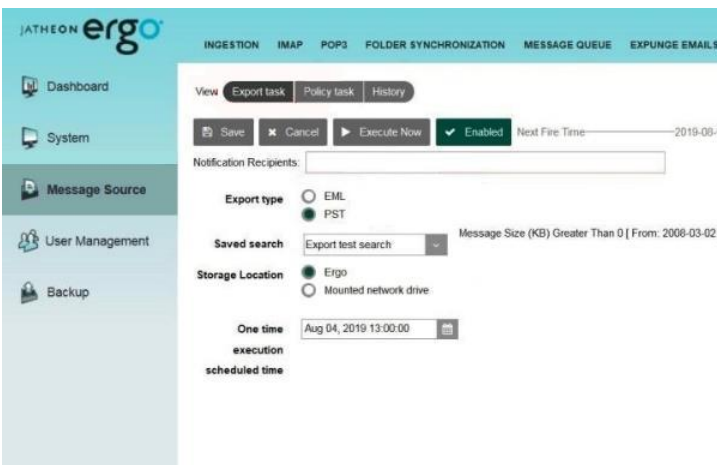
JATHEON ergo

INGESTION IMAP POP3 FOLDER SYNCHRONIZATION MESSAGE QUEUE EXPUNGE EMAILS

Dashboard
System
Message Source
User Management
Backup

View Export task Policy task History

Save Cancel Execute Now Enabled Next Fire Time 2019-08-

Notification Recipients:

Export type EML PST

Saved search Export test search

Message Size (KB) Greater Than 0 [ From: 2008-03-02

Storage Location Ergo Mounted network drive

One time execution scheduled time Aug 04, 2019 13:00:00